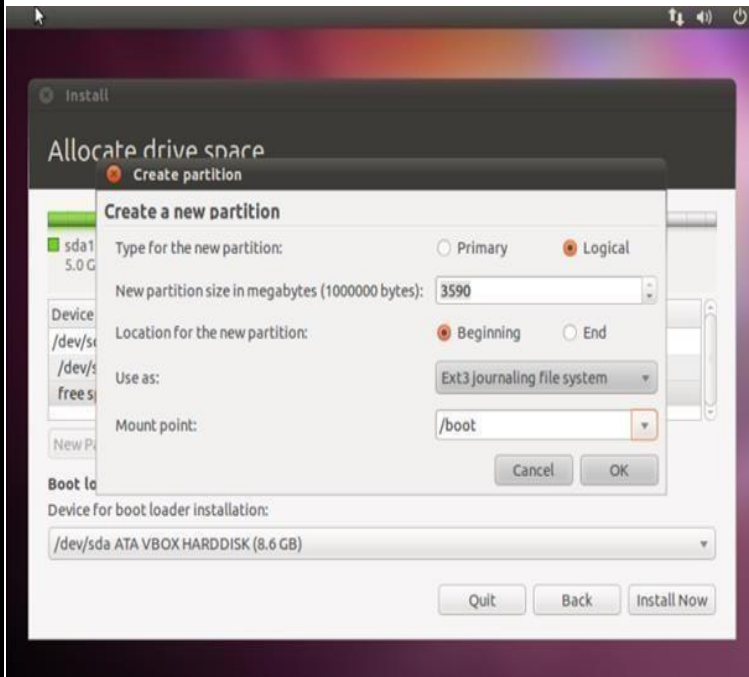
Install

Allocate drive space

Create partition

Create a new partition

Type for the new partition: Primary Logical

New partition size in megabytes (1000000 bytes): 3590

Location for the new partition: Beginning End

Use as: Ext3 journaling file system

Mount point: /boot

Cancel OK

sda1
5.0 G

Device
/dev/s
/dev/s
free s

New Pa

Boot lo

Device for boot loader installation:

/dev/sda ATA VBOX HARDDISK (8.6 GB)

Quit Back Install Now